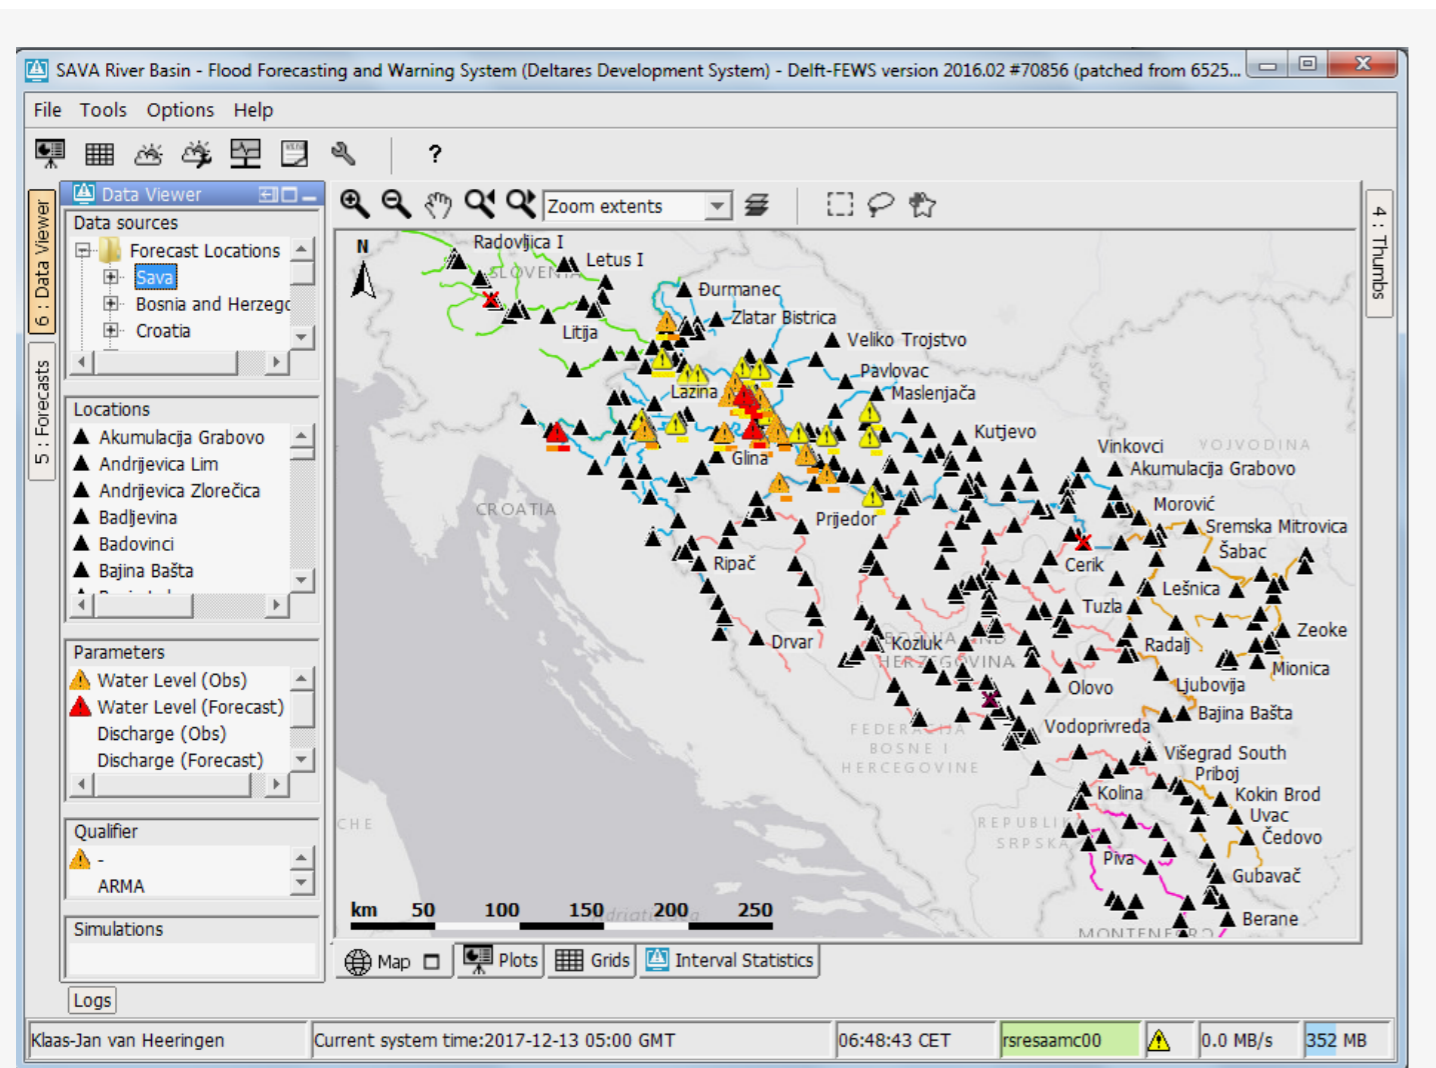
SAVA River Basin - Flood Forecasting and Warning System (Deltares Development System) - Delft-FEWS version 2016.02 #70856 (patched from 6525...

File Tools Options Help

?

6 : Data Viewer
5 : Forecasts

Data Viewer

Data sources
Forecast Locations
Sava
Bosnia and Herzegc
Croatia

Locations
Akumulacija Grabovo
Andrijevica Lim
Andrijevica Zlorečica
Badljevina
Badovinci
Bajina Bašta

Parameters
Water Level (Obs)
Water Level (Forecast)
Discharge (Obs)
Discharge (Forecast)

Qualifier
-
ARMA

Simulations

Logs

Zoom extents

N
Radovljica I
Letus I
SLOVENIA
Litija
Đurmanec
Zlatar Bistrica
Veliko Trojstvo
Pavlovac
Maslenjača
Lazina
Glina
Kutjevo
Vinkovci
VOJVODINA
Akumulacija Grabovo
Morović
Sremska Mitrovica
Šabac
CROATIA
Prijedor
Cerik
Ripač
Lešnica
Tuzla
Zeoke
Drvar
Kozluk
HERZEGOVINA
Radalj
Mionica
Olovo
Ljubovija
Bajina Bašta
FEDERACIJA
BOSNE I
HERCEGOVINE
Vodoprivreda
Višegrad South
Priboj
Kolina
Kokin Brod
Uvac
Čedovo
REPUBLIKA
SRPSKA
CHE
Piva
Gubavač
Berane
MONTENEGRO
km 50 100 150 200 250

4 : Thumbs

Map Plots Grids Interval Statistics

Klaas-Jan van Heeringen | Current system time:2017-12-13 05:00 GMT | 06:48:43 CET | rsresaamc00 | 0.0 MB/s | 352 MB